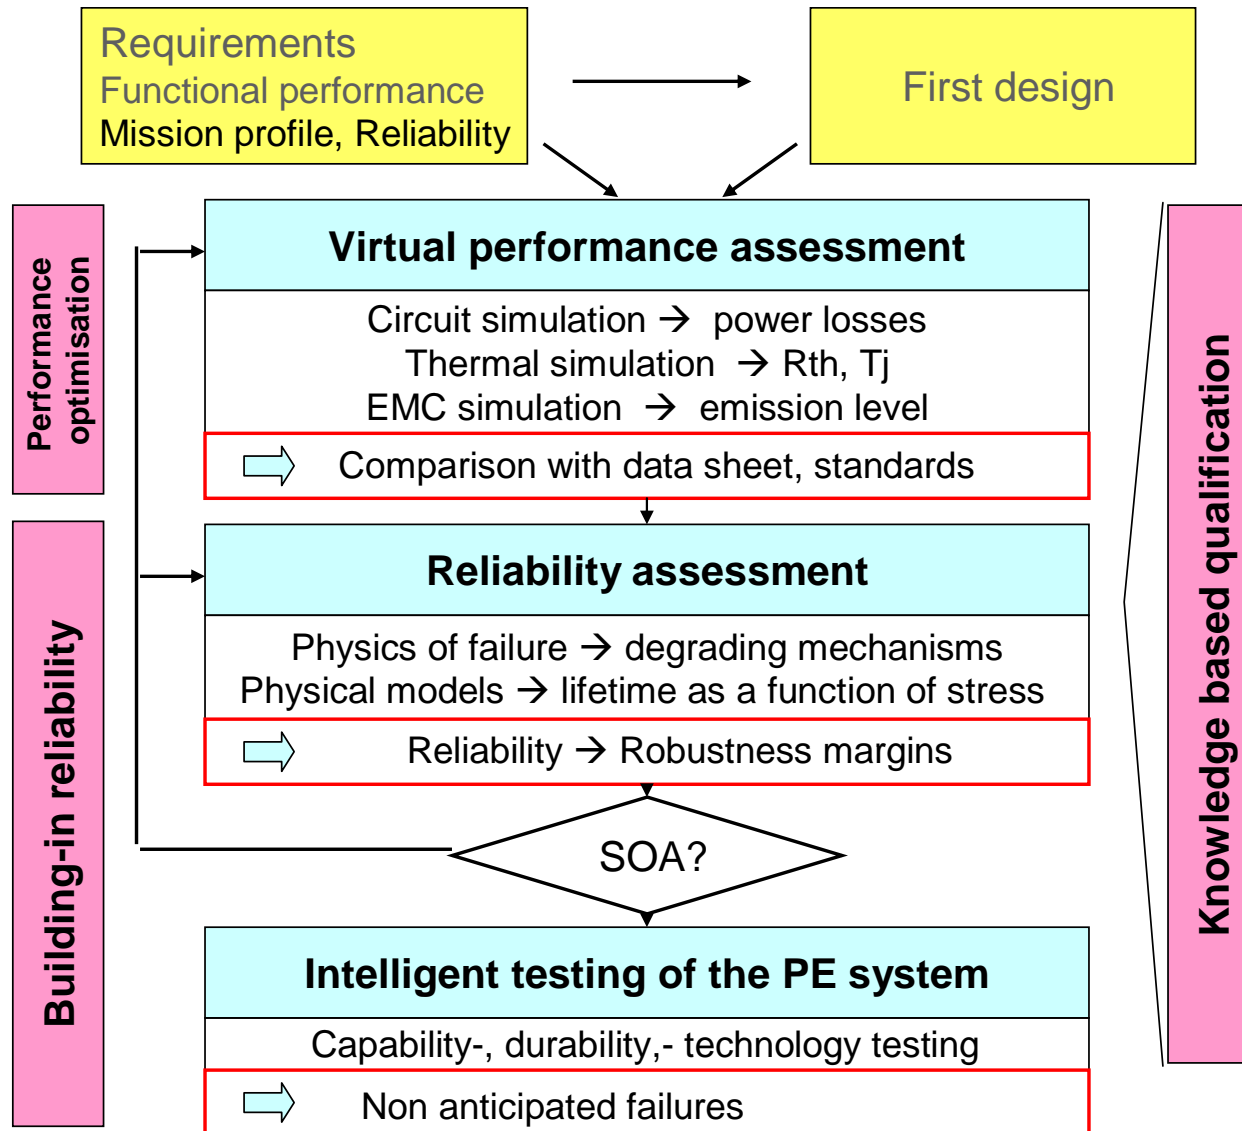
Requirements
Functional performance
Mission profile, Reliability

First design

Performance optimisation

Building-in reliability

Virtual performance assessment

Circuit simulation → power losses
Thermal simulation → Rth, Tj
EMC simulation → emission level

Comparison with data sheet, standards

Reliability assessment

Physics of failure → degrading mechanisms
Physical models → lifetime as a function of stress

Reliability → Robustness margins

SOA?

Intelligent testing of the PE system

Capability-, durability,- technology testing

Non anticipated failures

Knowledge based qualification